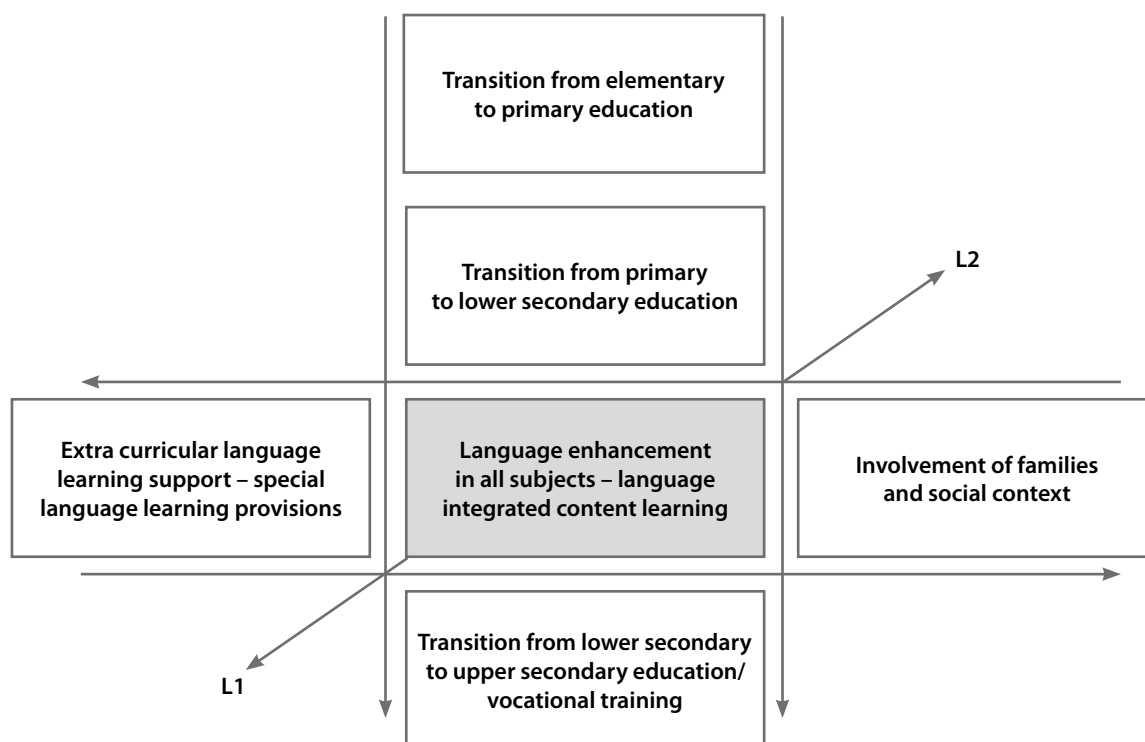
Transition from elementary to primary education

Transition from primary to lower secondary education

L2

Extra curricular language learning support – special language learning provisions

Language enhancement in all subjects – language integrated content learning

Involvement of families and social context

Transition from lower secondary to upper secondary education/ vocational training

L1